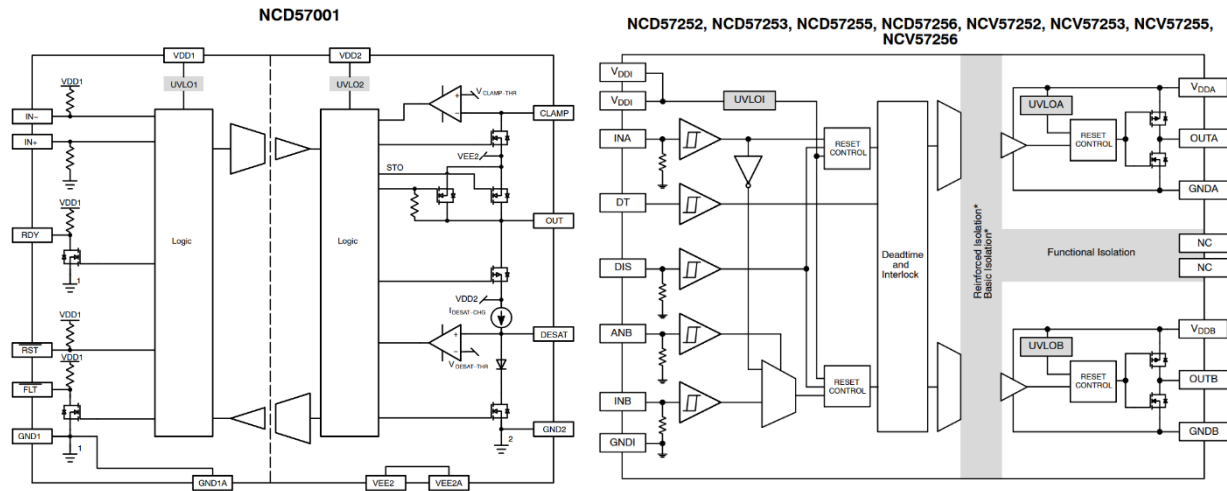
NCD57001

VDD1
VDD2
UVLO1
UVLO2
VDD1
IN−
IN+
VDD1
RDY
1
VDD1
RST
VDD1
FLT
GND1
1
GND1A
Logic
Logic
$V_{CLAMP-THR}$
CLAMP
VEE2
STO
OUT
VDD2
$I_{DESAT-CHG}$
DESAT
$V_{DESAT-THR}$
GND2
2
VEE2
VEE2A

NCD57252, NCD57253, NCD57255, NCD57256, NCV57252, NCV57253, NCV57255, NCV57256

$V_{DDI}$
$V_{DDI}$
UVLOI
INA
DT
DIS
ANB
INB
GNDI
RESET CONTROL
RESET CONTROL
Deadtime and Interlock
Reinforced Isolation*
Basic Isolation*
$V_{DDA}$
UVLOA
RESET CONTROL
OUTA
GNDA
Functional Isolation
NC
NC
$V_{DDB}$
UVLOB
RESET CONTROL
OUTB
GNDB